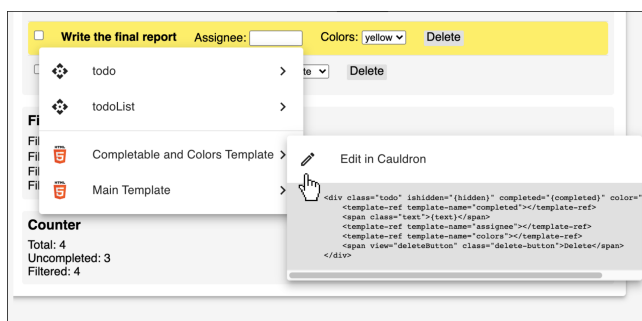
Write the final report Assignee: Colors: yellow Delete

te Delete

todo >

todoList >

Completable and Colors Template >

Main Template >

Fi
Fil
Fil
Fil
Fil

Edit in Cauldron

<div class="todo" ishidden="{hidden}" completed="{completed}" color="
<template-ref template-name="completed"></template-ref>
<span class="text">{text}</span>
<template-ref template-name="assignee"></template-ref>
<template-ref template-name="colors"></template-ref>
<span view="deleteButton" class="delete-button">Delete</span>
</div>

Counter
Total: 4
Uncompleted: 3
Filtered: 4